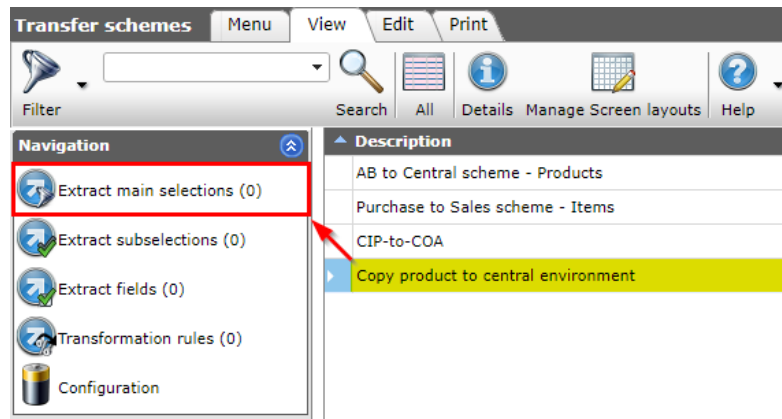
Transfer schemes
Menu
View
Edit
Print

Filter
Search
All
Details
Manage Screen layouts
Help

Navigation
Extract main selections (0)
Extract subselections (0)
Extract fields (0)
Transformation rules (0)
Configuration

| Description |
|---|
| AB to Central scheme - Products |
| Purchase to Sales scheme - Items |
| CIP-to-COA |
| Copy product to central environment |